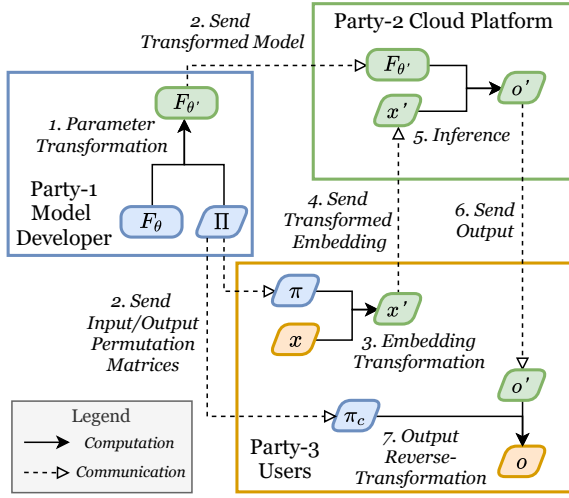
2. Send Transformed Model

Party-2 Cloud Platform

$F_{\theta'}$

$x'$

$o'$

5. Inference

$F_{\theta'}$

1. Parameter Transformation

Party-1 Model Developer

$F_{\theta}$

$\Pi$

4. Send Transformed Embedding

6. Send Output

2. Send Input/Output Permutation Matrices

$\pi$

$x'$

$x$

3. Embedding Transformation

$o'$

Legend

Computation

Communication

$\pi_c$

Party-3 Users

7. Output Reverse-Transformation

$o$